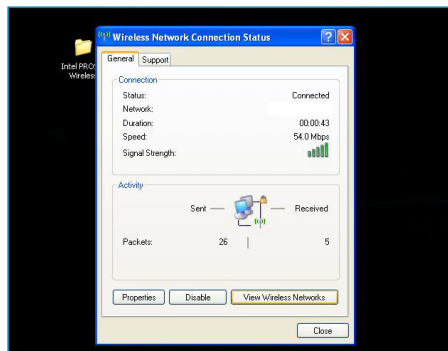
Intel PRO/ Wireless

Wireless Network Connection Status

General | Support

Connection
Status: Connected
Network:
Duration: 00:00:43
Speed: 54.0 Mbps
Signal Strength:

Activity
Sent — — Received

Packets: 26 | 5

Properties | Disable | View Wireless Networks

Close